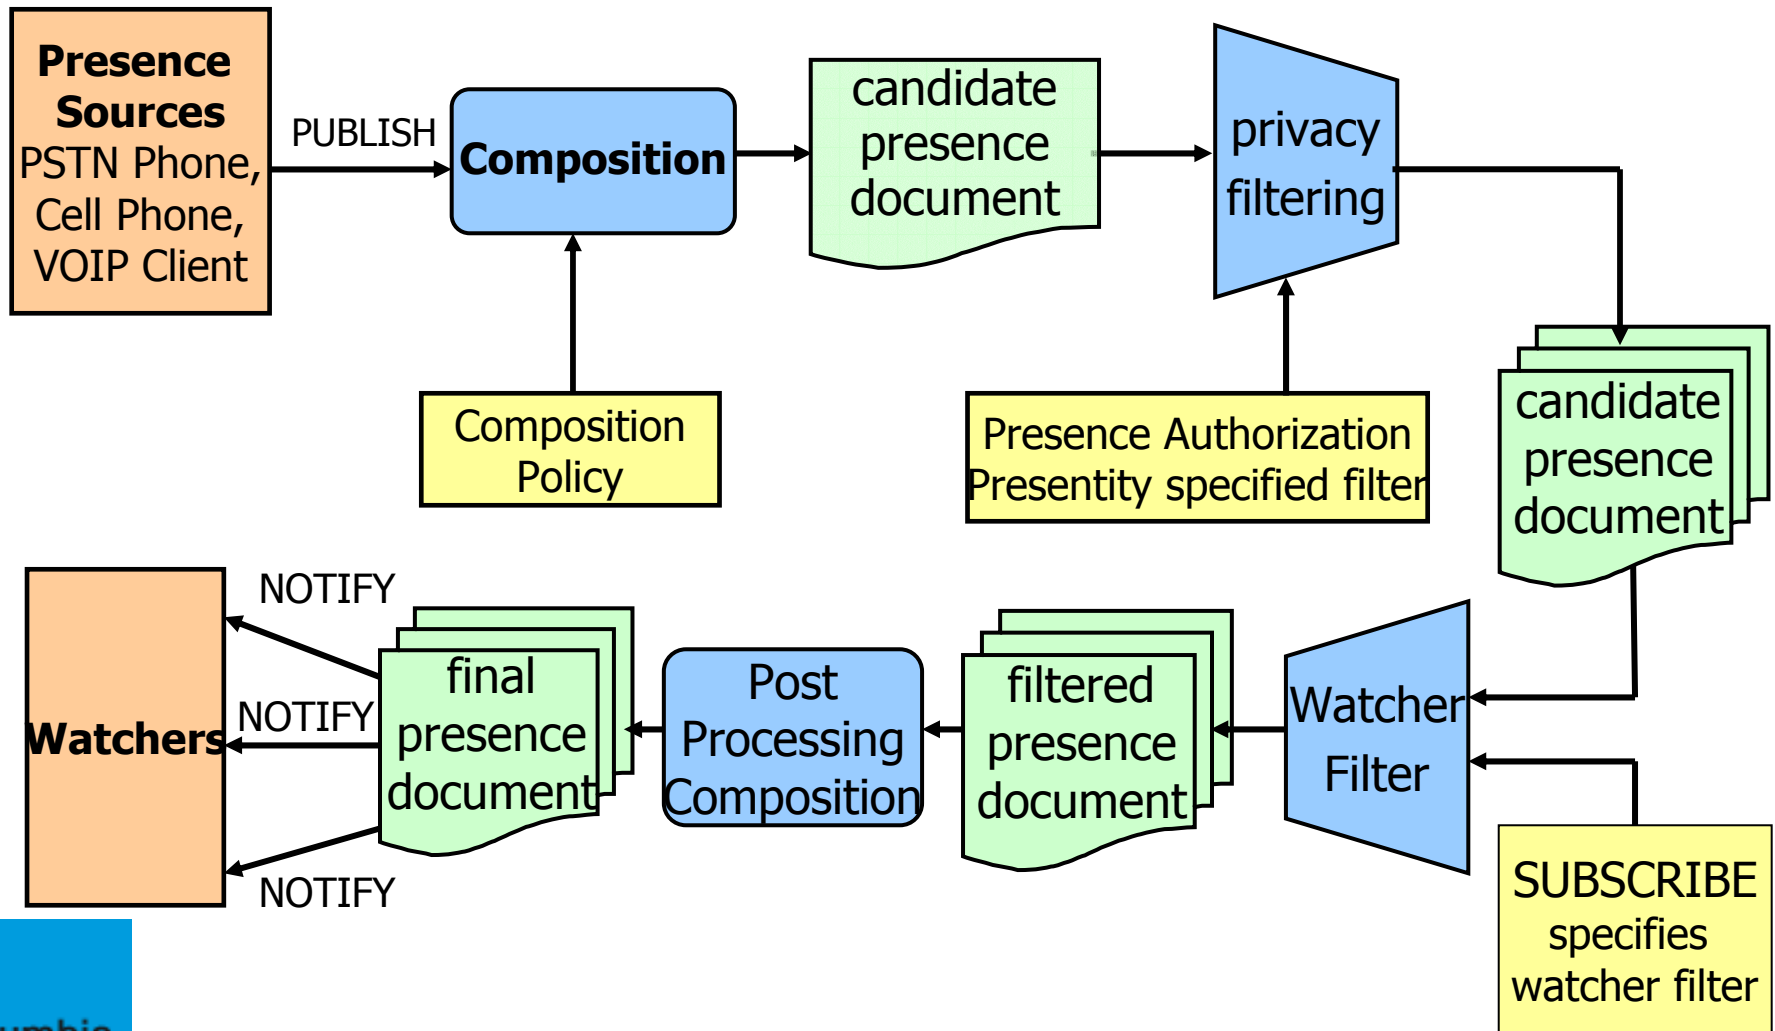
Presence Sources
PSTN Phone, Cell Phone, VOIP Client

PUBLISH

Composition

candidate presence document

privacy filtering

Composition Policy

Presence Authorization
Presentity specified filter

candidate presence document

Watchers

NOTIFY

NOTIFY

NOTIFY

final presence document

Post Processing Composition

filtered presence document

Watcher Filter

SUBSCRIBE specifies watcher filter

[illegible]umbia